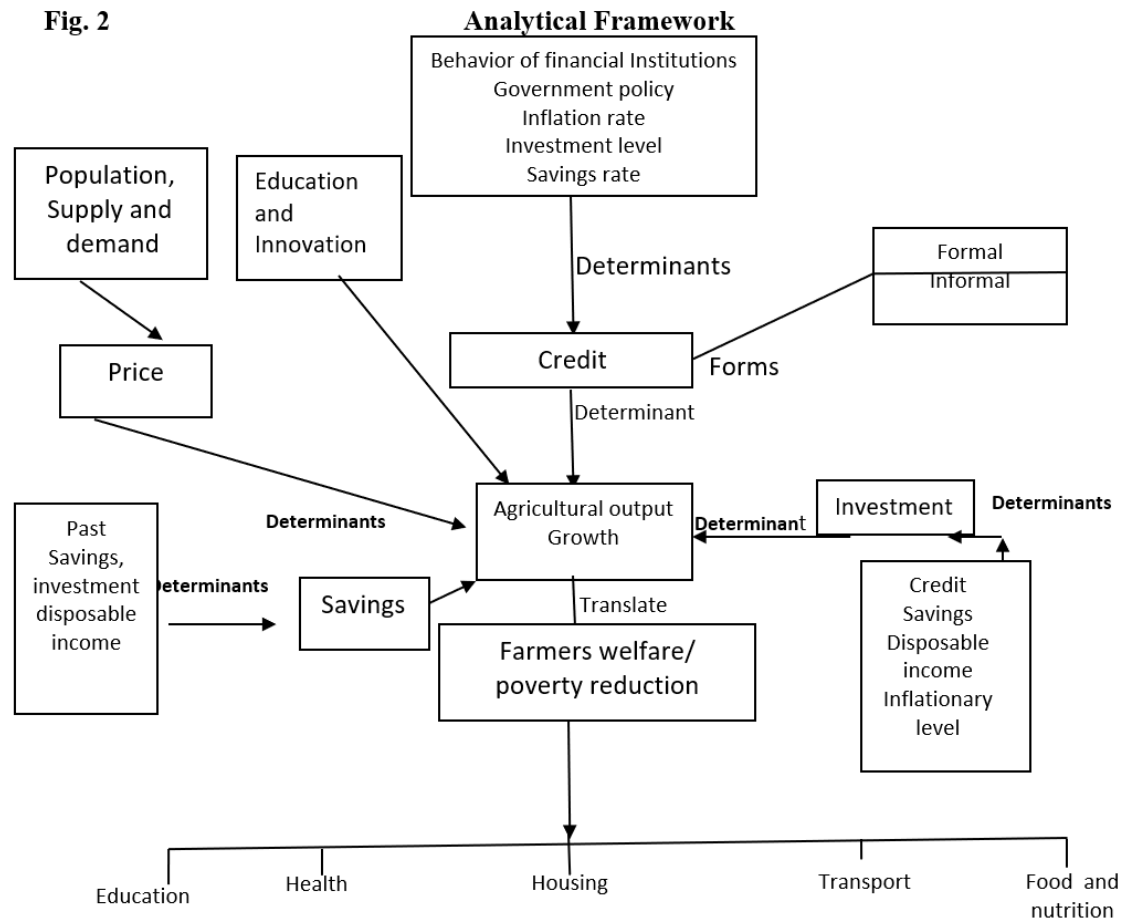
Fig. 2

Analytical Framework

Behavior of financial Institutions
Government policy
Inflation rate
Investment level
Savings rate

Population, Supply and demand

Education and Innovation

Determinants

Formal
Informal

Price

Credit

Forms

Determinant

Determinants

Agricultural output Growth

Investment

Determinants

Determinant

Past Savings, investment disposable income

Determinants

Savings

Translate

Credit
Savings
Disposable income
Inflationary level

Farmers welfare/ poverty reduction

Education

Health

Housing

Transport

Food and nutrition